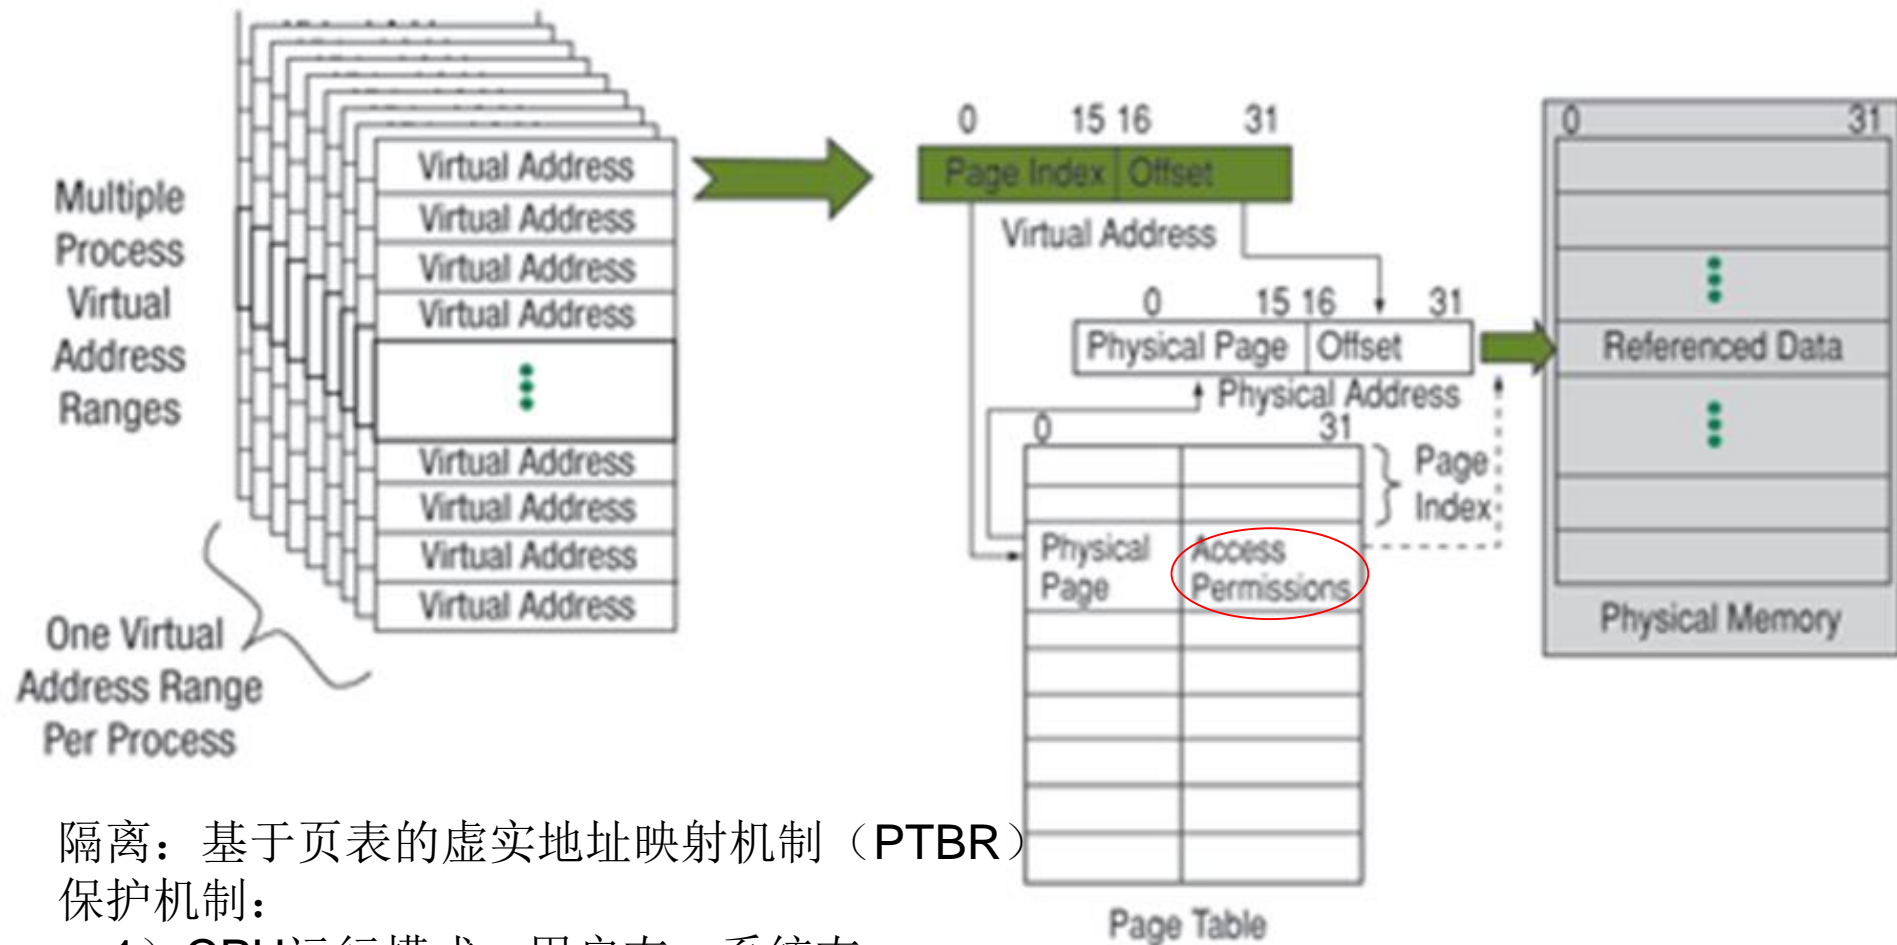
Multiple Process Virtual Address Ranges

Virtual Address
Virtual Address
Virtual Address
Virtual Address
Virtual Address
Virtual Address
Virtual Address
Virtual Address

One Virtual Address Range Per Process

0 15 16 31
Page Index Offset
Virtual Address

0 15 16 31
Physical Page Offset
Physical Address

0 31
Page Index
Physical Page
Access Permissions
Page Table

0 31
Referenced Data
Physical Memory

隔离：基于页表的虚实地址映射机制（PTBR）
保护机制：
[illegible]